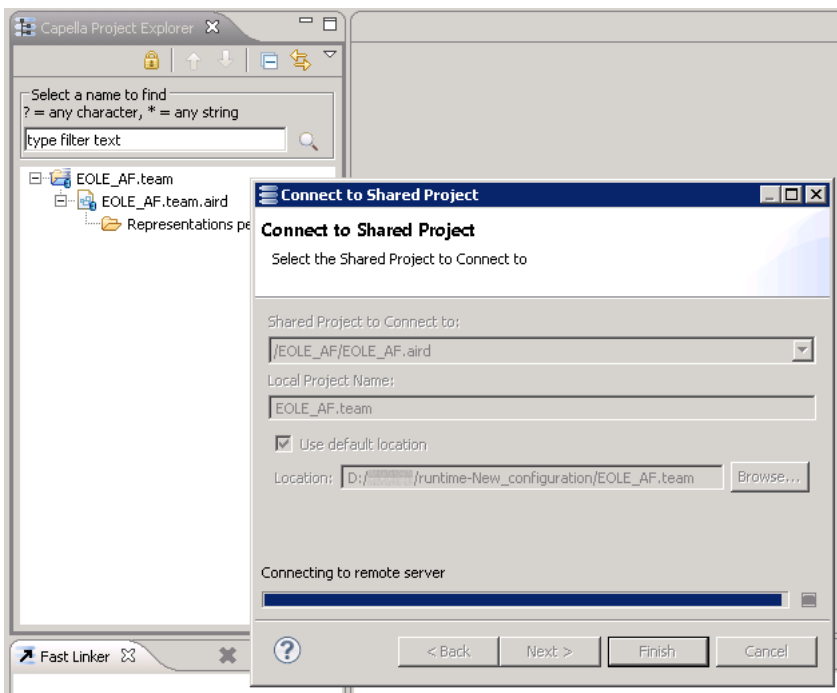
Capella Project Explorer

Select a name to find
? = any character, * = any string

type filter text

EOLE_AF.team
EOLE_AF.team.aird
Representations pe

Connect to Shared Project

Connect to Shared Project
Select the Shared Project to Connect to

Shared Project to Connect to:
/EOLE_AF/EOLE_AF.aird
Local Project Name:
EOLE_AF.team
Use default location
Location: D:/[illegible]/runtime-New_configuration/EOLE_AF.team
Browse...

Connecting to remote server

Fast Linker

< Back
Next >
Finish
Cancel